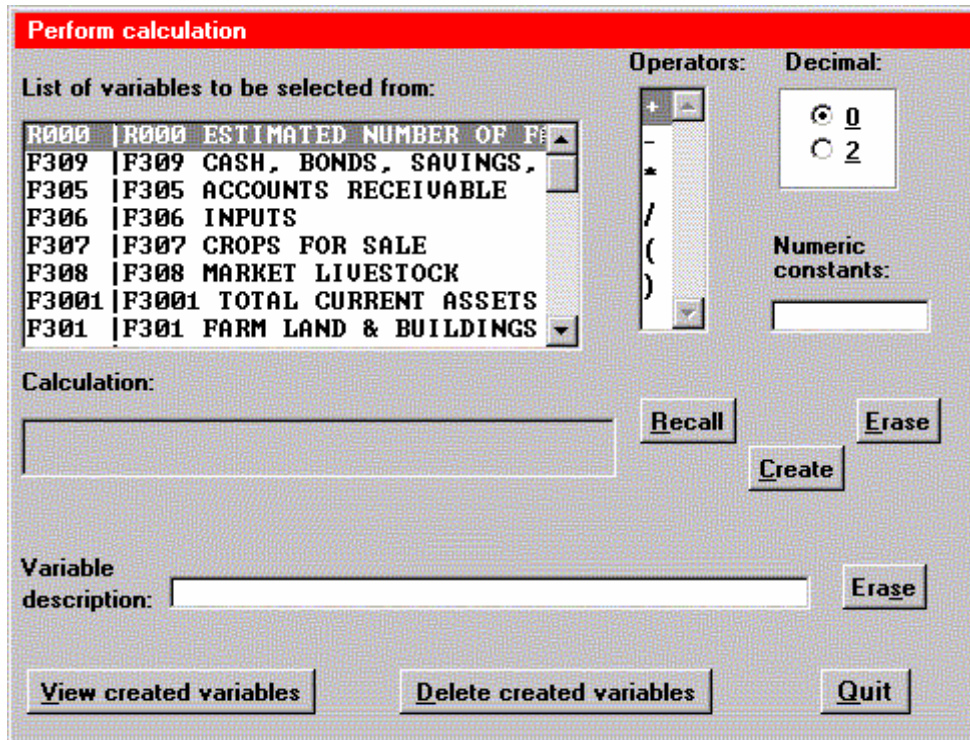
Perform calculation

List of variables to be selected from:

R000 |R000 ESTIMATED NUMBER OF F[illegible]
F309 |F309 CASH, BONDS, SAVINGS,
F305 |F305 ACCOUNTS RECEIVABLE
F306 |F306 INPUTS
F307 |F307 CROPS FOR SALE
F308 |F308 MARKET LIVESTOCK
F3001|F3001 TOTAL CURRENT ASSETS
F301 |F301 FARM LAND & BUILDINGS

Operators:

+
-
*
/
(
)

Decimal:

0
2

Numeric constants:

Calculation:

Recall

Create

Erase

Variable description:

Erase

View created variables

Delete created variables

Quit